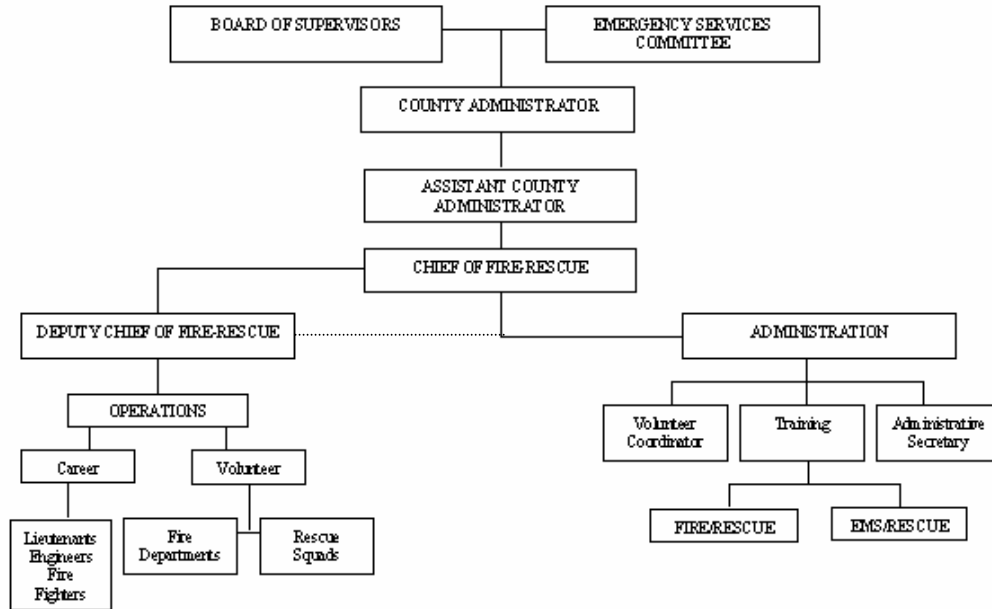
BOARD OF SUPERVISORS

EMERGENCY SERVICES COMMITTEE

COUNTY ADMINISTRATOR

ASSISTANT COUNTY ADMINISTRATOR

CHIEF OF FIRE-RESCUE

DEPUTY CHIEF OF FIRE-RESCUE

ADMINISTRATION

OPERATIONS

Career

Volunteer

Lieutenants Engineers Fire Fighters

Fire Departments

Rescue Squads

Volunteer Coordinator

Training

Administrative Secretary

FIRE/RESCUE

EMS/RESCUE